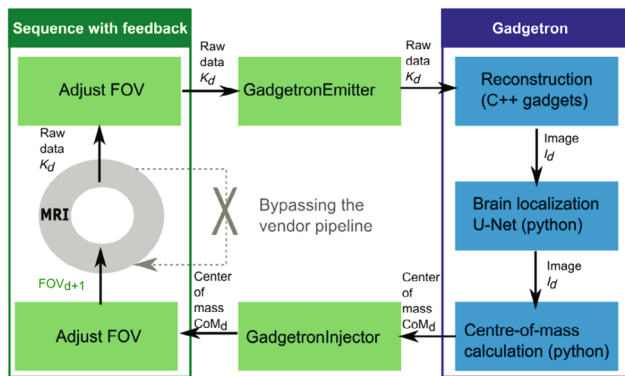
Sequence with feedback

Adjust FOV

Raw data $K_d$

MRI

$FOV_{d+1}$

Adjust FOV

Raw data $K_d$

GadgetronEmitter

X

Bypassing the vendor pipeline

Center of mass $CoM_d$

GadgetronInjector

Gadgetron

Raw data $K_d$

Reconstruction (C++ gadgets)

Image $I_d$

Brain localization U-Net (python)

Image $I_d$

Center of mass $CoM_d$

Centre-of-mass calculation (python)